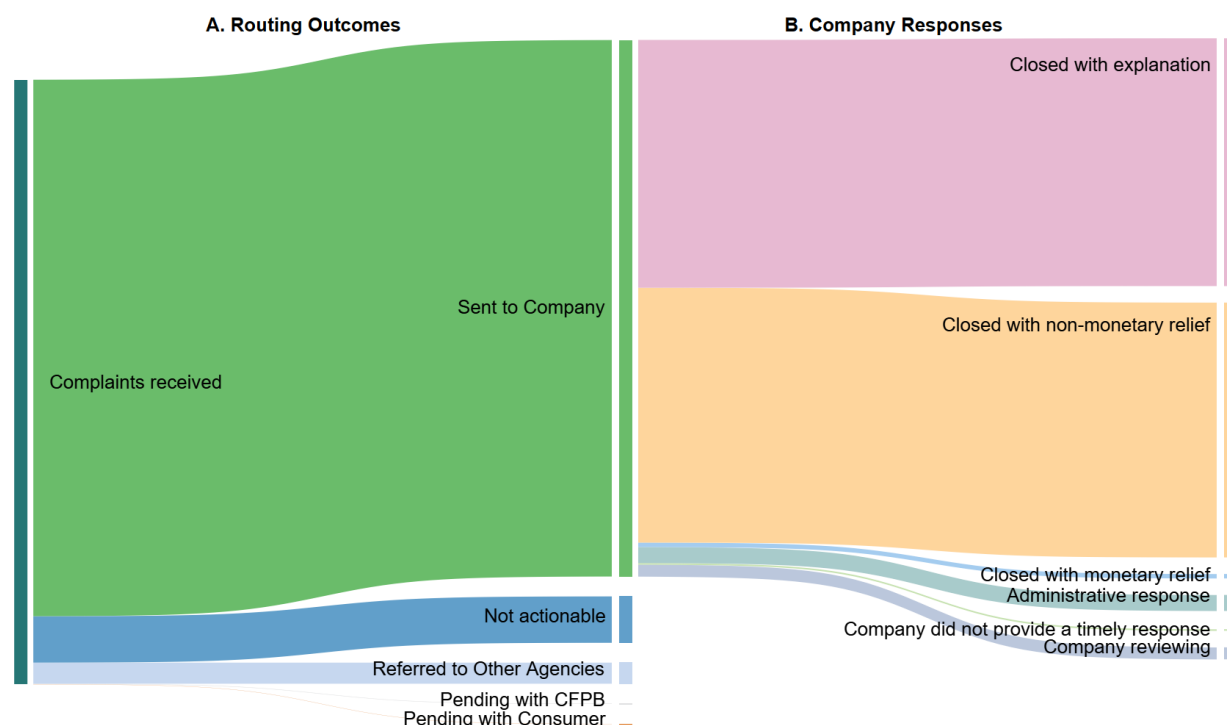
A. Routing Outcomes

B. Company Responses

Complaints received

Sent to Company

Not actionable

Referred to Other Agencies

Pending with CFPB

Pending with Consumer

Closed with explanation

Closed with non-monetary relief

Closed with monetary relief

Administrative response

Company did not provide a timely response

Company reviewing